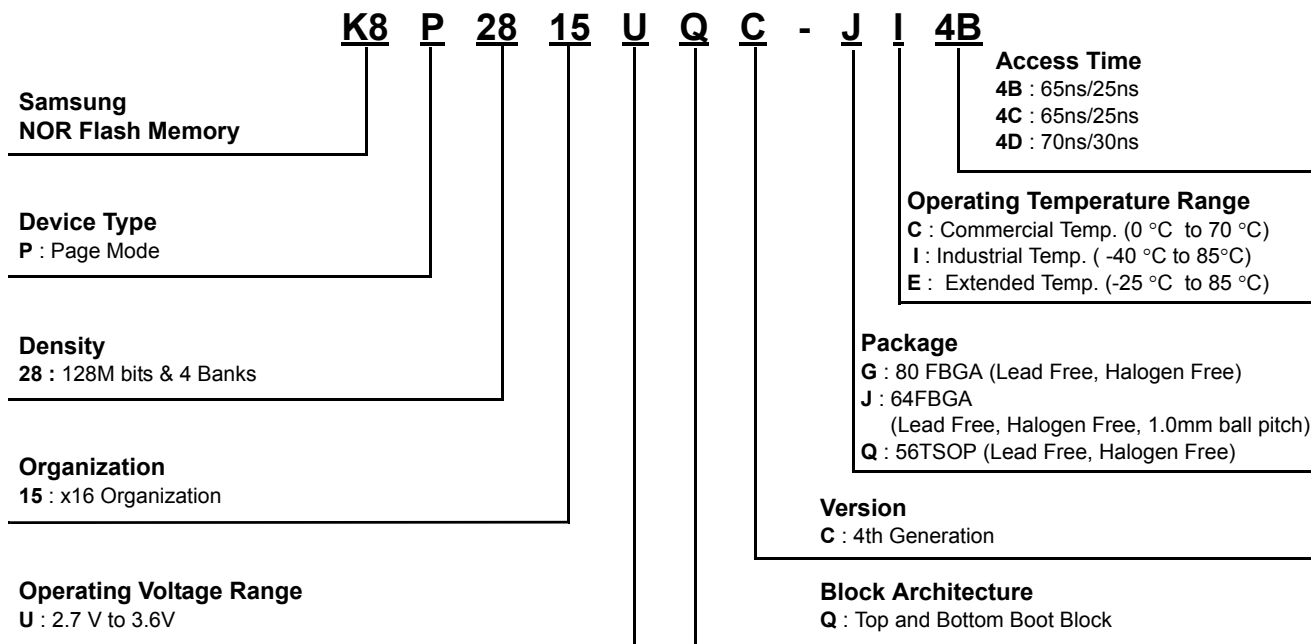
K8 P 28 15 U Q C - J I 4B

Samsung
NOR Flash Memory

Device Type
P : Page Mode

Density
28 : 128M bits & 4 Banks

Organization
15 : x16 Organization

Operating Voltage Range
U : 2.7 V to 3.6V

Access Time
4B : 65ns/25ns
4C : 65ns/25ns
4D : 70ns/30ns

Operating Temperature Range
C : Commercial Temp. (0 °C to 70 °C)
I : Industrial Temp. ( -40 °C to 85°C)
E : Extended Temp. (-25 °C to 85 °C)

Package
G : 80 FBGA (Lead Free, Halogen Free)
J : 64FBGA
(Lead Free, Halogen Free, 1.0mm ball pitch)
Q : 56TSOP (Lead Free, Halogen Free)

Version
C : 4th Generation

Block Architecture
Q : Top and Bottom Boot Block